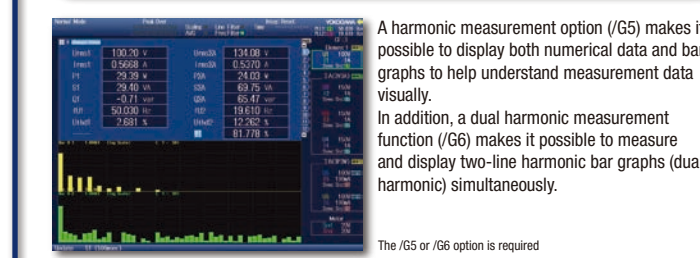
Normal Mode | Peak Over | YOKOGAWA

| Urms1 | 100.20 V | Urms3A | 134.08 V |
|---|---|---|---|
| Irms1 | 0.5668 A | Irms3A | 0.5370 A |
| P1 | 29.39 W | P3A | 24.03 W |
| S1 | 29.40 VA | S3A | 69.75 VA |
| Q1 | −0.71 var | Q3A | 65.47 var |
| fU1 | 50.030 Hz | fI3 | 19.610 Hz |
| Uthd1 | 2.681 % | Uthd3 | 12.262 % |
| | | | 81.778 % |

A harmonic measurement option (/G5) makes it possible to display both numerical data and bar graphs to help understand measurement data visually.
In addition, a dual harmonic measurement function (/G6) makes it possible to measure and display two-line harmonic bar graphs (dual harmonic) simultaneously.

The /G5 or /G6 option is required